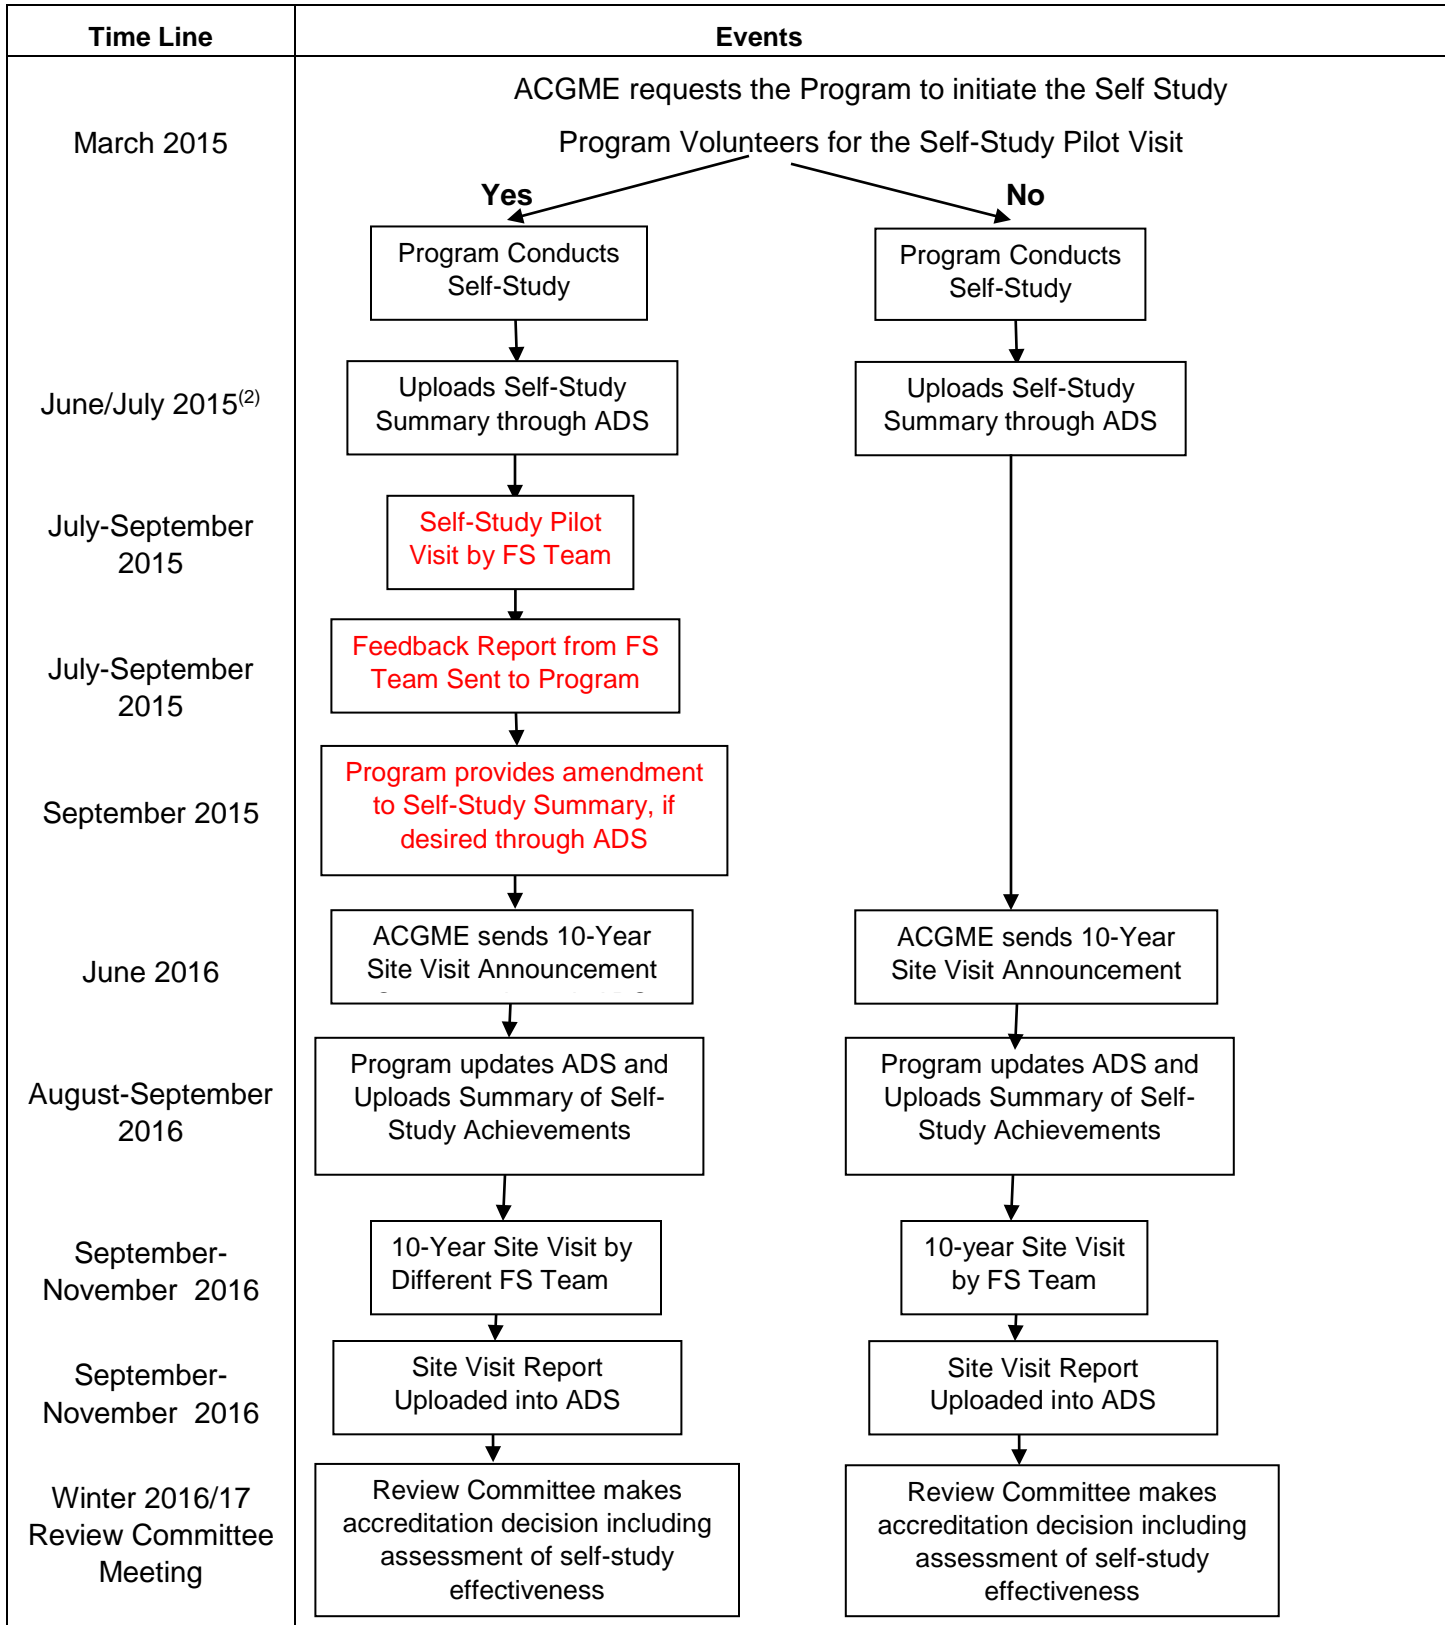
| Time Line | Events |
|---|---|
| March 2015 | ACGME requests the Program to initiate the Self Study<br>Program Volunteers for the Self-Study Pilot Visit<br>Yes / No<br>Program Conducts Self-Study / Program Conducts Self-Study |
| June/July 2015$^{(2)}$ | Uploads Self-Study Summary through ADS / Uploads Self-Study Summary through ADS |
| July-September 2015 | Self-Study Pilot Visit by FS Team |
| July-September 2015 | Feedback Report from FS Team Sent to Program |
| September 2015 | Program provides amendment to Self-Study Summary, if desired through ADS |
| June 2016 | ACGME sends 10-Year Site Visit Announcement / ACGME sends 10-Year Site Visit Announcement |
| August-September 2016 | Program updates ADS and Uploads Summary of Self-Study Achievements / Program updates ADS and Uploads Summary of Self-Study Achievements |
| September-November 2016 | 10-Year Site Visit by Different FS Team / 10-year Site Visit by FS Team |
| September-November 2016 | Site Visit Report Uploaded into ADS / Site Visit Report Uploaded into ADS |
| Winter 2016/17 Review Committee Meeting | Review Committee makes accreditation decision including assessment of self-study effectiveness / Review Committee makes accreditation decision including assessment of self-study effectiveness |